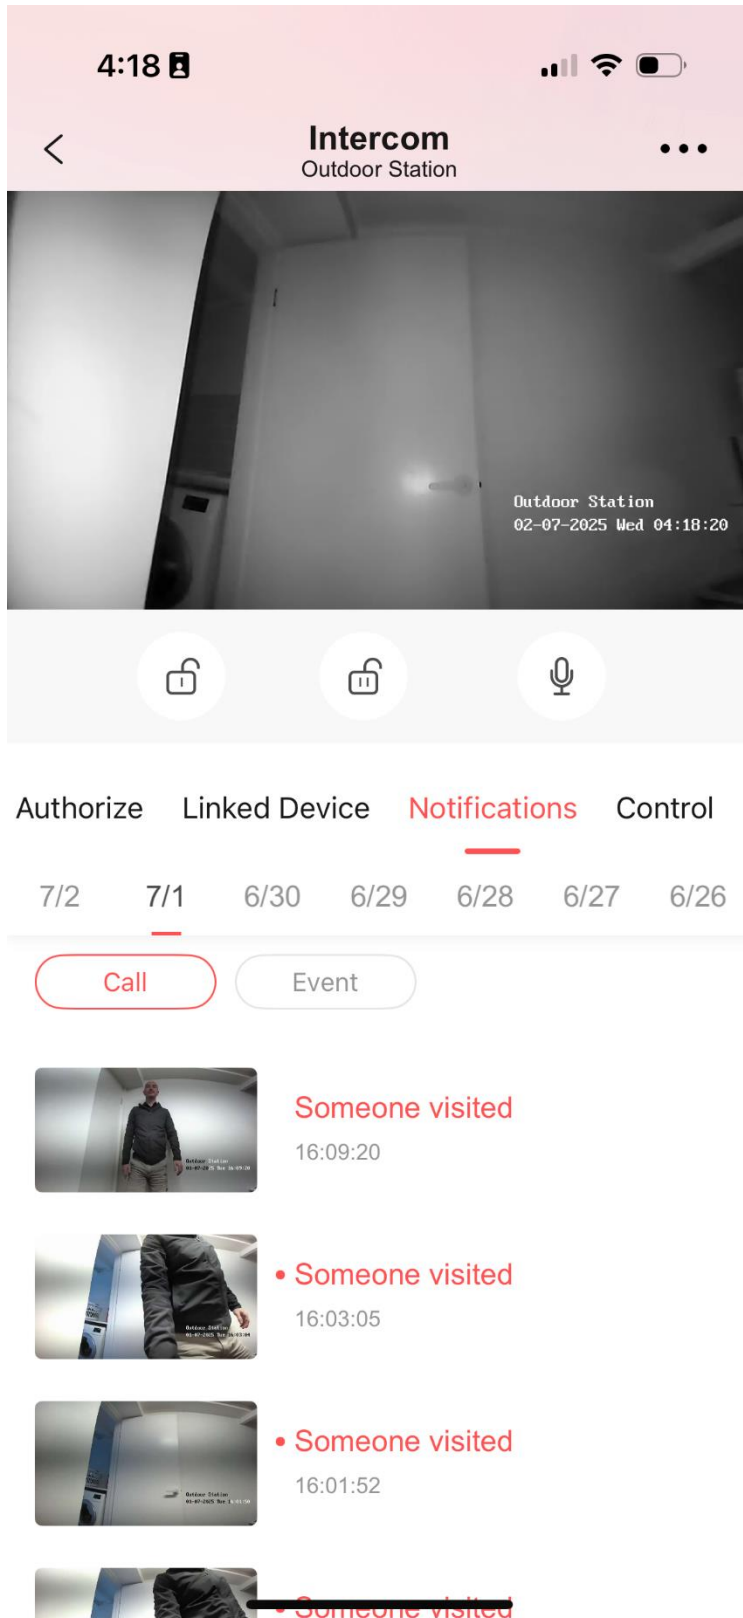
4:18

Intercom
Outdoor Station

Outdoor Station
02-07-2025 Wed 04:18:20

Authorize Linked Device Notifications Control

7/2 7/1 6/30 6/29 6/28 6/27 6/26

Call Event

Someone visited
16:09:20

Someone visited
16:03:05

Someone visited
16:01:52

Someone visited